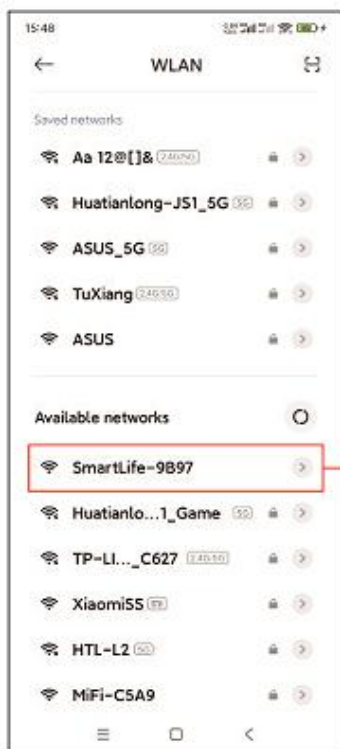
15:48

WLAN

Saved networks

Aa 12@[]& 2.4G/5G

Huatianlong-JS1_5G 5G

ASUS_5G 5G

TuXiang 2.4G/5G

ASUS

Available networks

SmartLife-9B97

Huatianlo...1_Game 5G

TP-LI..._C627 2.4G/5G

XiaomiSS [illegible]

HTL-L2 5G

MiFi-C5A9